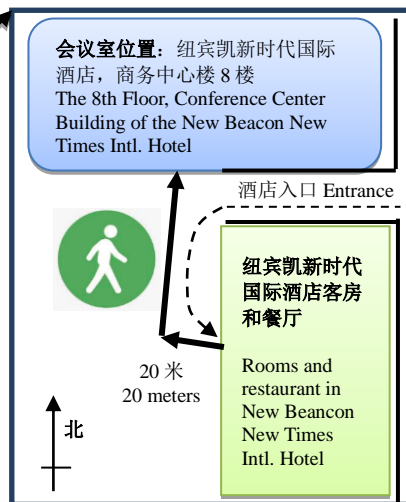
会议室位置：纽宾凯新时代国际酒店，商务中心楼 8 楼
The 8th Floor, Conference Center Building of the New Beacon New Times Intl. Hotel

酒店入口 Entrance

纽宾凯新时代国际酒店客房和餐厅

Rooms and restaurant in New Beancon New Times Intl. Hotel

20 米
20 meters

北